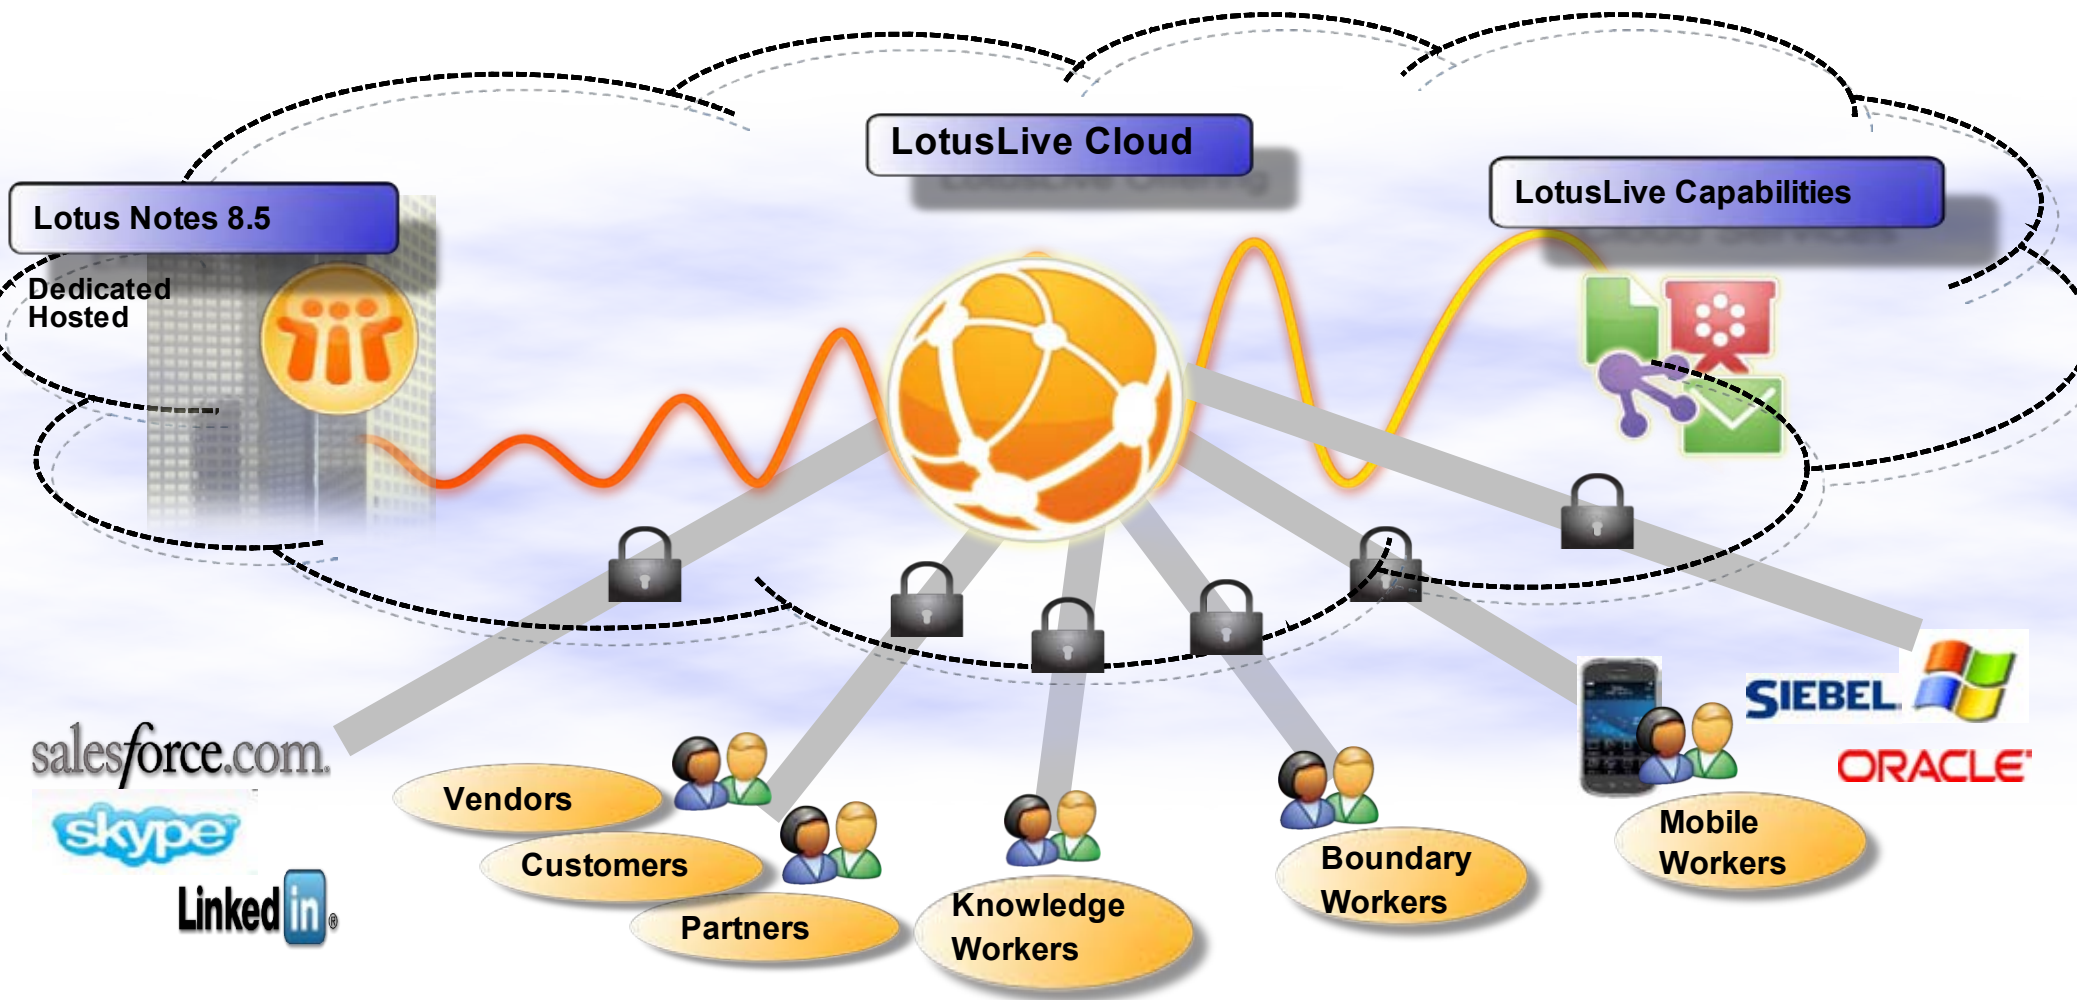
LotusLive Cloud

Lotus Notes 8.5

Dedicated Hosted

LotusLive Capabilities

salesforce.com

skype

Linked in

Vendors

Customers

Partners

Knowledge Workers

Boundary Workers

Mobile Workers

SIEBEL

ORACLE